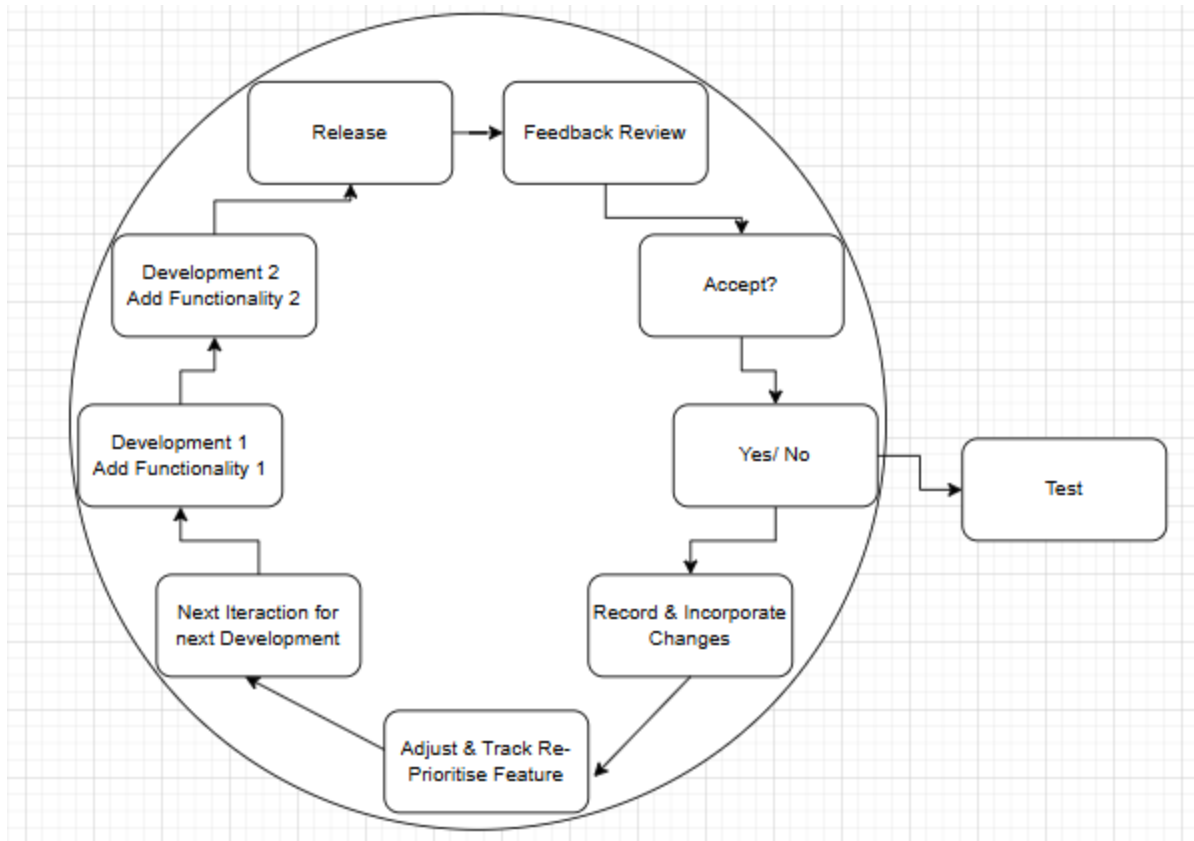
Release

Feedback Review

Accept?

Yes/ No

Test

Record & Incorporate Changes

Adjust & Track Re-Prioritise Feature

Next Iteraction for next Development

Development 1
Add Functionality 1

Development 2
Add Functionality 2